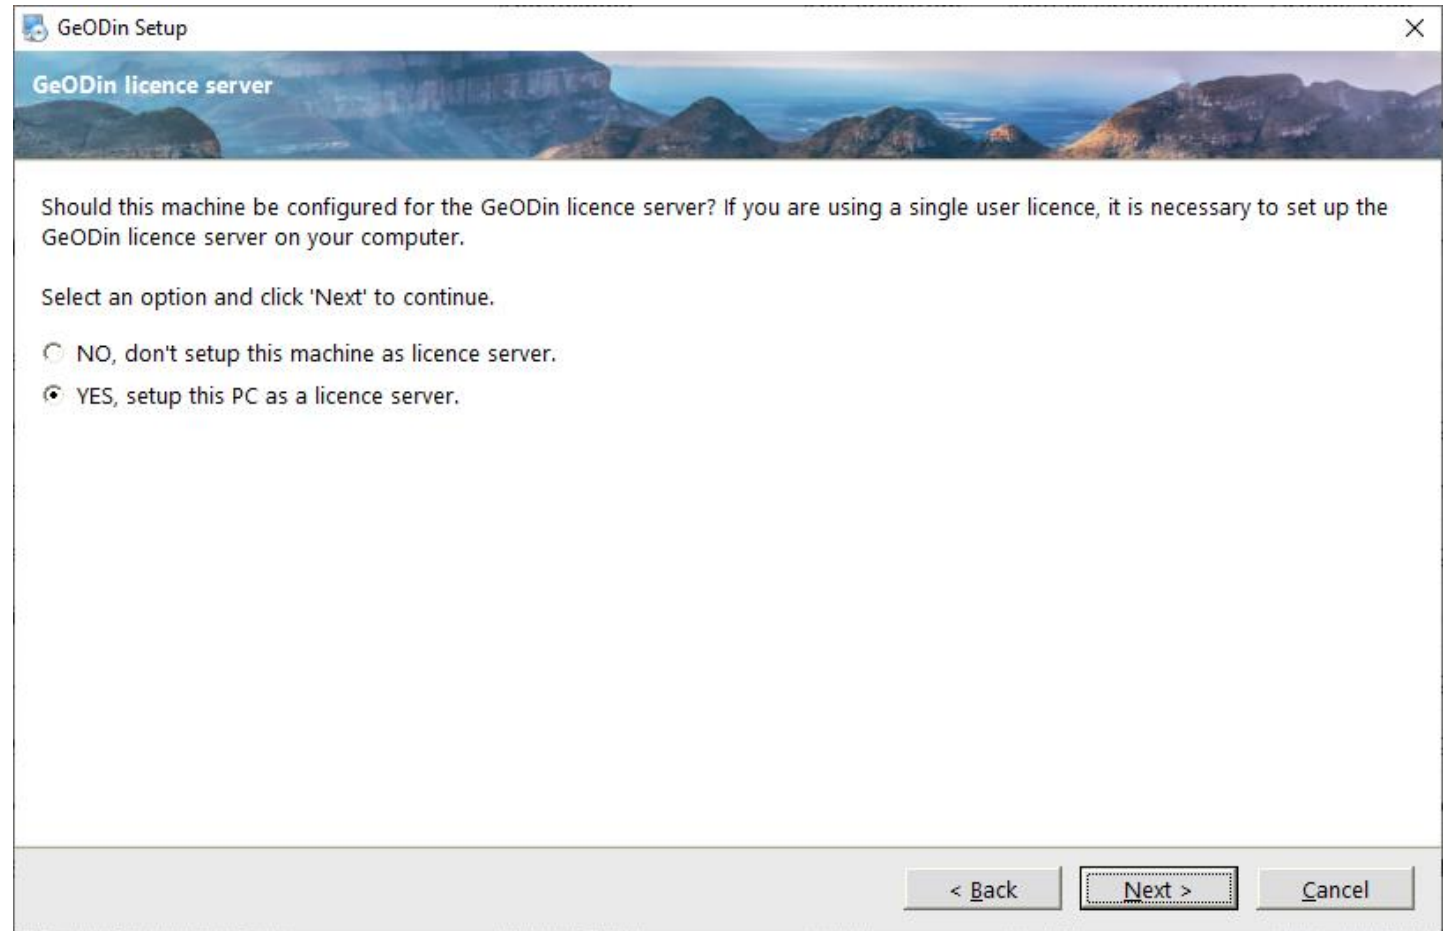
GeODin Setup

GeODin licence server

Should this machine be configured for the GeODin licence server? If you are using a single user licence, it is necessary to set up the GeODin licence server on your computer.

Select an option and click 'Next' to continue.

NO, don't setup this machine as licence server.

YES, setup this PC as a licence server.

< Back

Next >

Cancel